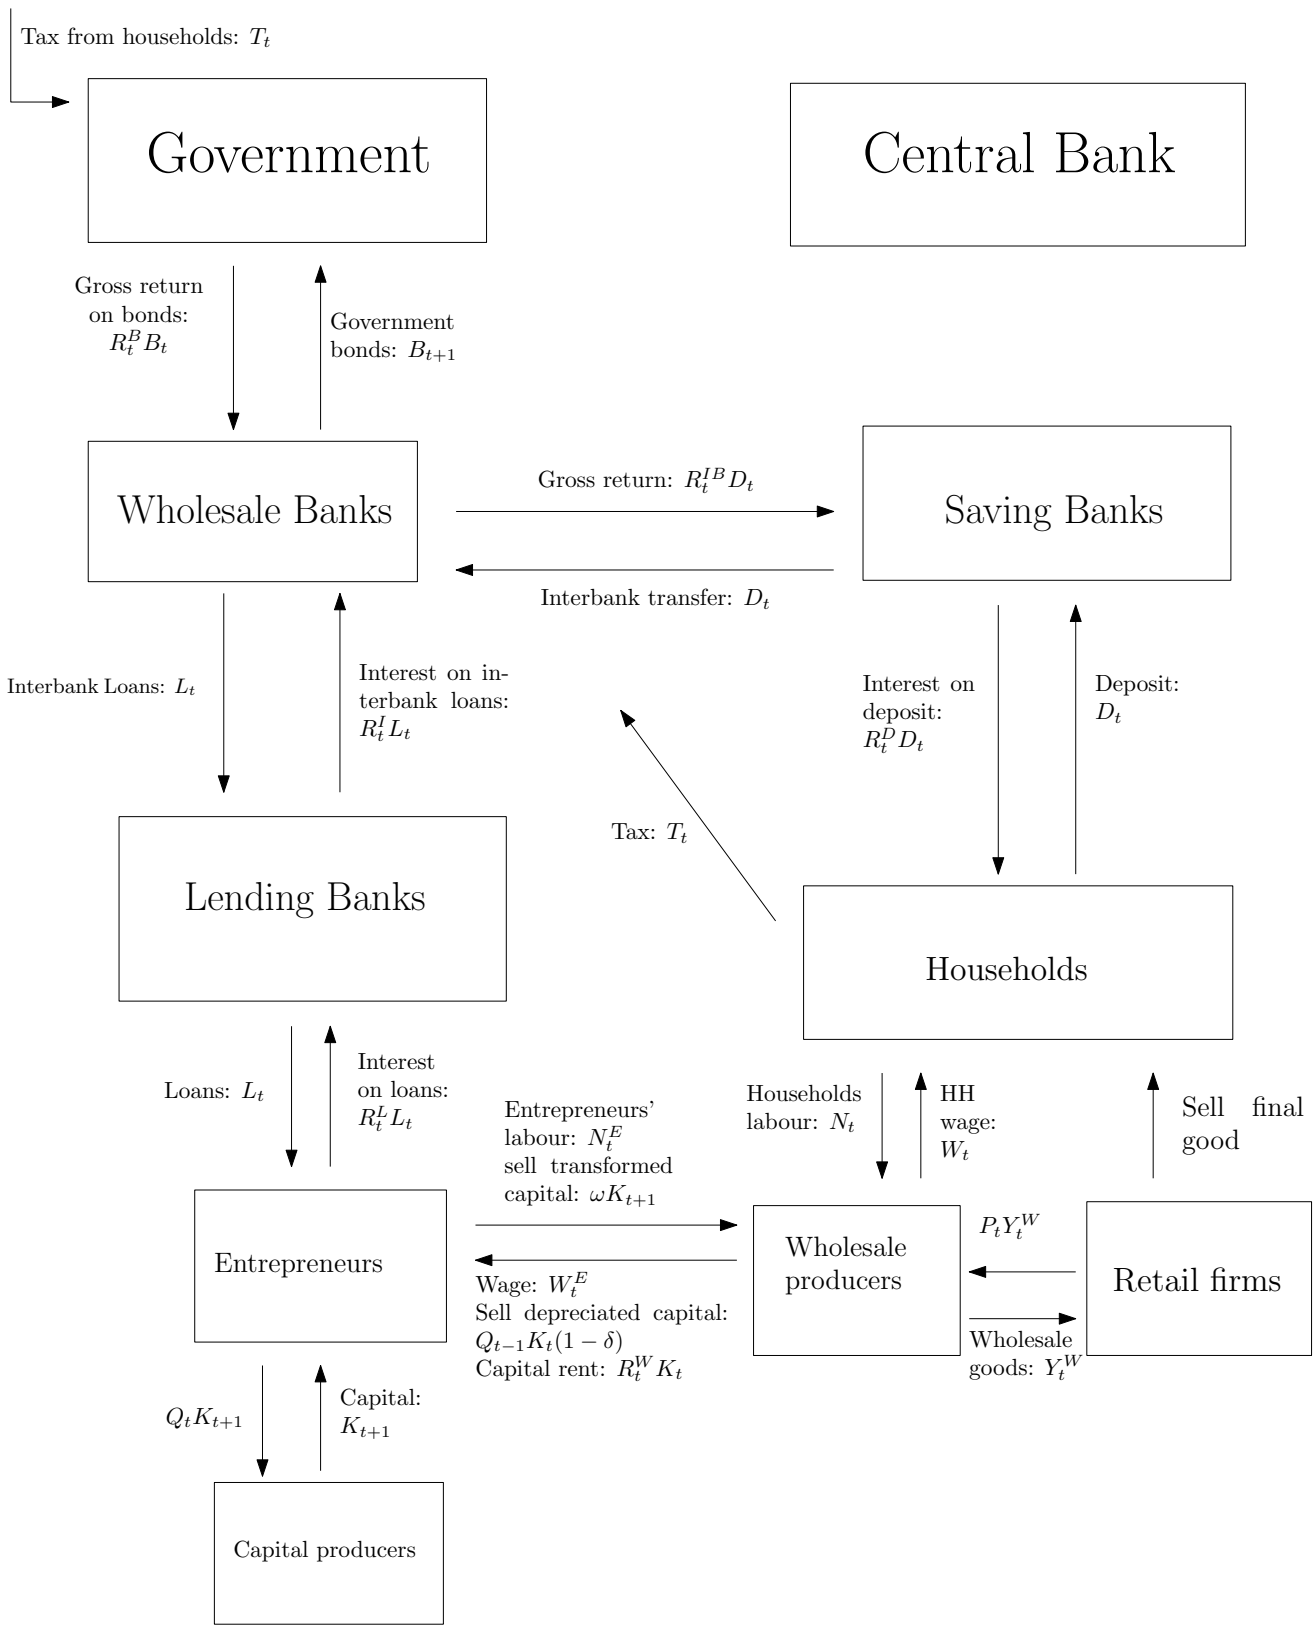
Tax from households: $T_t$

Government

Central Bank

Gross return on bonds: $R_t^B B_t$

Government bonds: $B_{t+1}$

Wholesale Banks

Gross return: $R_t^{IB} D_t$

Saving Banks

Interbank transfer: $D_t$

Interbank Loans: $L_t$

Interest on interbank loans: $R_t^I L_t$

Interest on deposit: $R_t^D D_t$

Deposit: $D_t$

Tax: $T_t$

Lending Banks

Households

Loans: $L_t$

Interest on loans: $R_t^L L_t$

Entrepreneurs' labour: $N_t^E$ sell transformed capital: $\omega K_{t+1}$

Households labour: $N_t$

HH wage: $W_t$

Sell final good

Entrepreneurs

Wholesale producers

$P_t Y_t^W$

Retail firms

Wage: $W_t^E$
Sell depreciated capital: $Q_{t-1} K_t (1-\delta)$
Capital rent: $R_t^W K_t$

Wholesale goods: $Y_t^W$

$Q_t K_{t+1}$

Capital: $K_{t+1}$

Capital producers